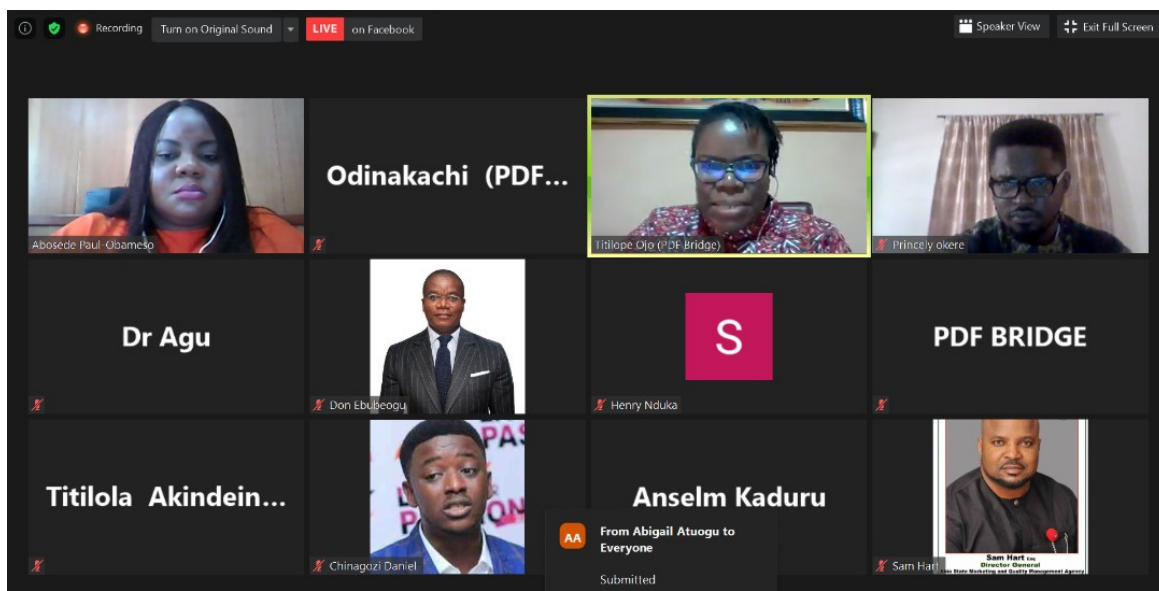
Recording Turn on Original Sound LIVE on Facebook

Speaker View Exit Full Screen

Abosede Paul-Obameso

Odinakachi (PDF...

Titilope Ojo (PDF Bridge)

Princely okere

Dr Agu

Don Ebubeogu

S

Henry Nduka

PDF BRIDGE

Titilola Akindein...

PASS

Chinagozi Daniel

Anselm Kaduru

AA From Abigail Atuogu to Everyone

Submitted

Sam Hart Esq.
Director General
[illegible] State Marketing and Quality Management Agency

Sam Hart